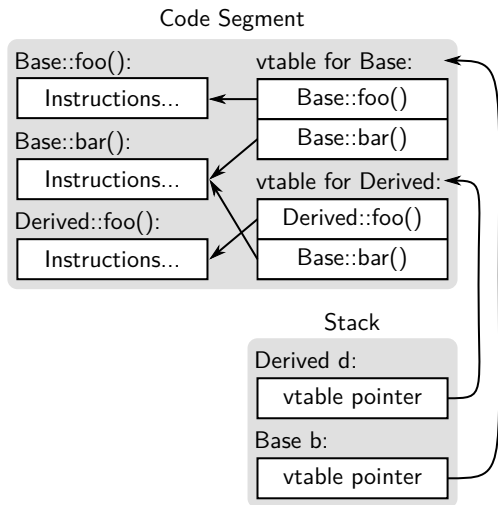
Code Segment

Base::foo():

Instructions...

Base::bar():

Instructions...

Derived::foo():

Instructions...

vtable for Base:

Base::foo()

Base::bar()

vtable for Derived:

Derived::foo()

Base::bar()

Stack

Derived d:

vtable pointer

Base b:

vtable pointer